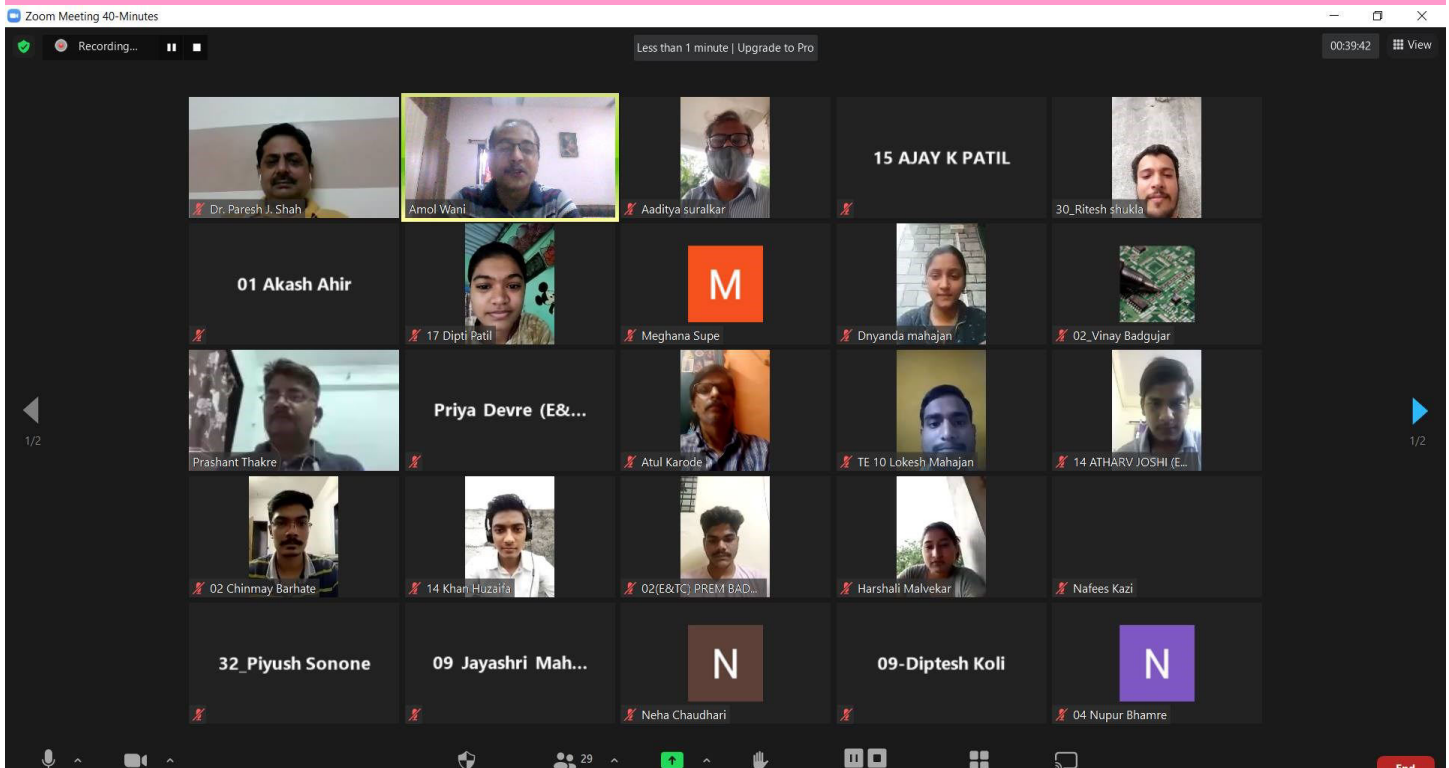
Zoom Meeting 40-Minutes

Recording...

Less than 1 minute | Upgrade to Pro

00:39:42

View

Dr. Paresh J. Shah

Amol Wani

Aaditya suralkar

15 AJAY K PATIL

30_Ritesh shukla

01 Akash Ahir

17 Dipti Patil

M

Meghana Supe

Dnyanda mahajan

02_Vinay Badgujar

1/2

Prashant Thakre

Priya Devre (E&...

Atul Karode

TE 10 Lokesh Mahajan

14 ATHARV JOSHI (E...

1/2

02 Chinmay Barhate

14 Khan Huzaifa

02(E&TC) PREM BAD...

Harshali Malvekar

Nafees Kazi

32_Piyush Sonone

09 Jayashri Mah...

N

Neha Chaudhari

09-Diptesh Koli

N

04 Nupur Bhamre

29

End